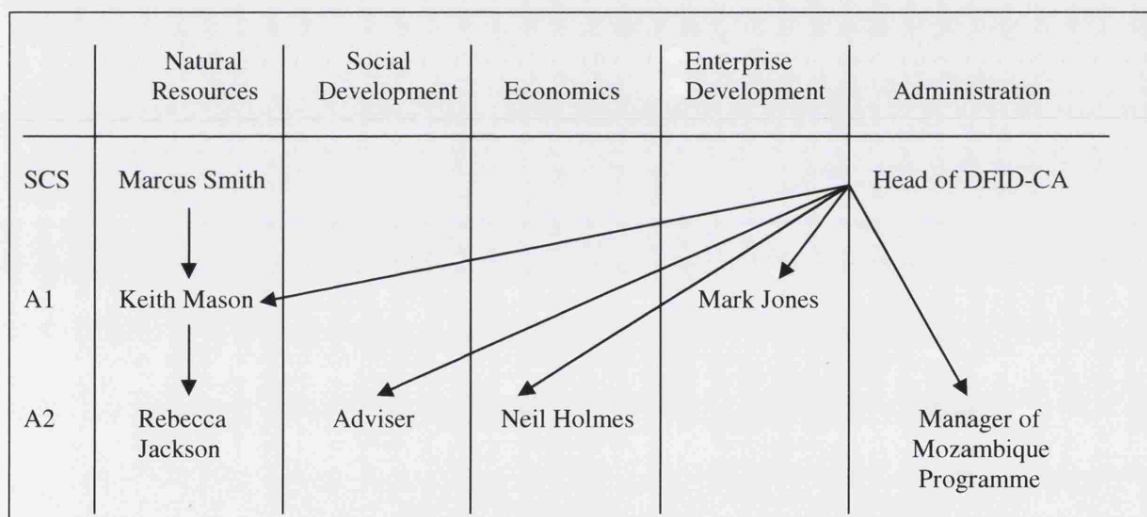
|  | Natural Resources | Social Development | Economics | Enterprise Development | Administration |
|---|---|---|---|---|---|
| SCS | Marcus Smith |  |  |  | Head of DFID-CA |
| A1 | Keith Mason |  |  | Mark Jones |  |
| A2 | Rebecca Jackson | Adviser | Neil Holmes |  | Manager of Mozambique Programme |